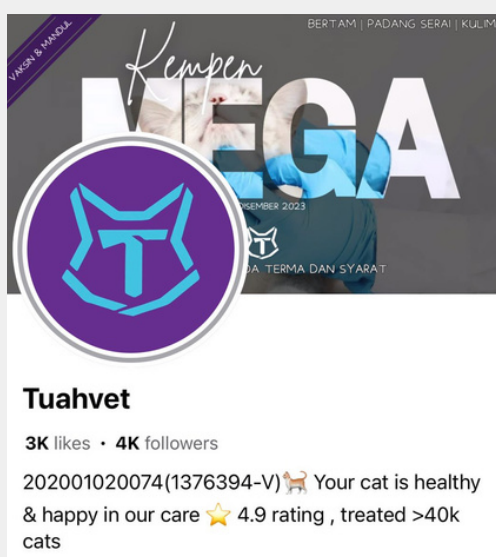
VAKSIN & MANDUL

BERTAM | PADANG SERAI | KULIM

Kempen
MEGA

DISEMBER 2023

DA TERMA DAN SYARAT

T

Tuahvet

3K likes · 4K followers

202001020074(1376394-V)🐈 Your cat is healthy & happy in our care ⭐ 4.9 rating , treated >40k cats